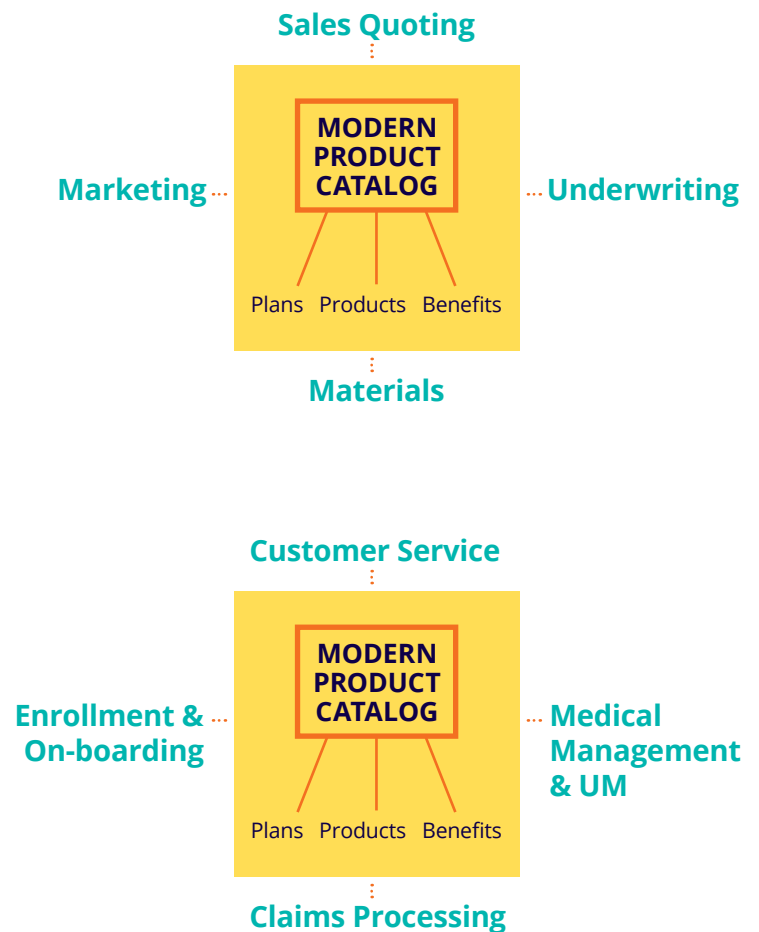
Sales Quoting

Marketing

MODERN PRODUCT CATALOG

Underwriting

Plans Products Benefits

Materials

Customer Service

Enrollment & On-boarding

MODERN PRODUCT CATALOG

Medical Management & UM

Plans Products Benefits

Claims Processing